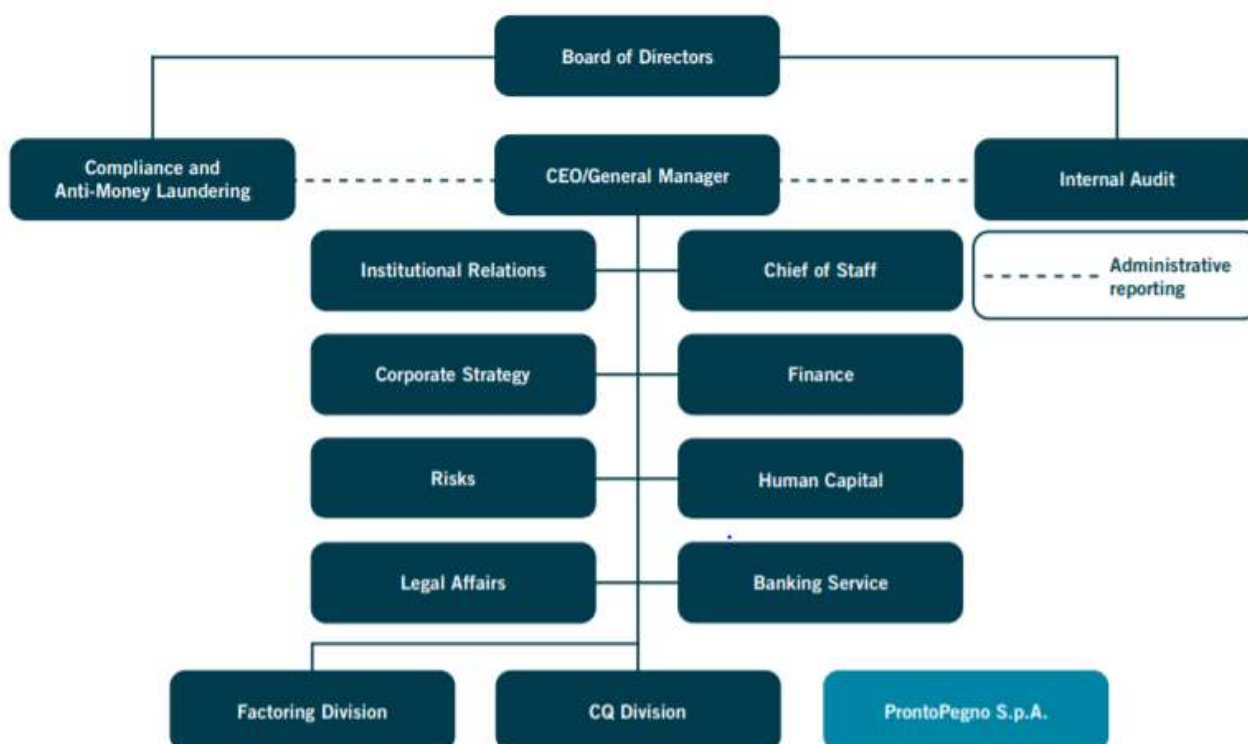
Board of Directors

Compliance and Anti-Money Laundering

CEO/General Manager

Internal Audit

Institutional Relations

Chief of Staff

Administrative reporting

Corporate Strategy

Finance

Risks

Human Capital

Legal Affairs

Banking Service

Factoring Division

CQ Division

ProntoPegno S.p.A.